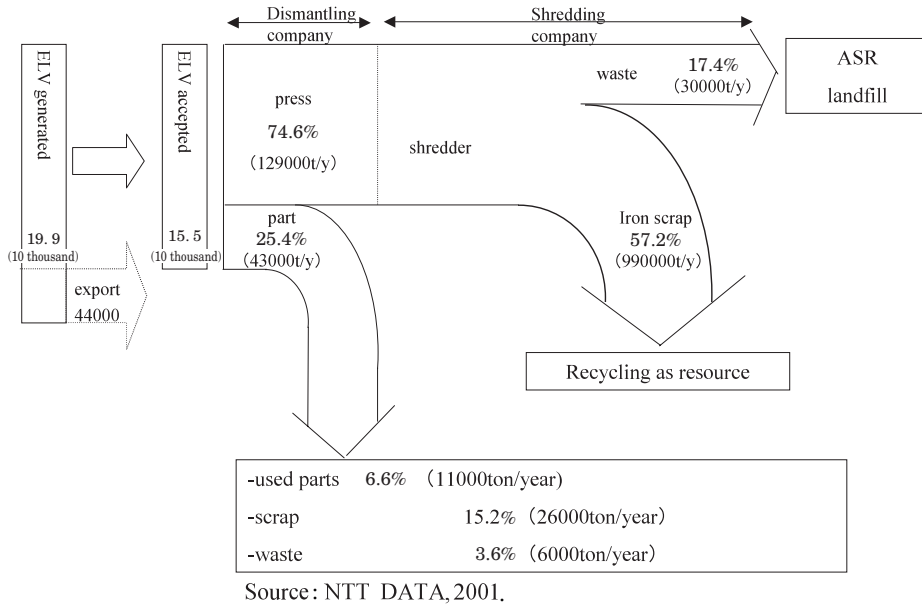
Dismantling company

Shredding company

ELV generated

19. 9 (10 thousand)

export 44000

ELV accepted

15. 5 (10 thousand)

press
74.6%
(129000t/y)

shredder

waste 17.4% (30000t/y)

ASR landfill

part
25.4%
(43000t/y)

Iron scrap
57.2%
(990000t/y)

Recycling as resource

-used parts 6.6% (11000ton/year)
-scrap 15.2% (26000ton/year)
-waste 3.6% (6000ton/year)

Source: NTT DATA, 2001.